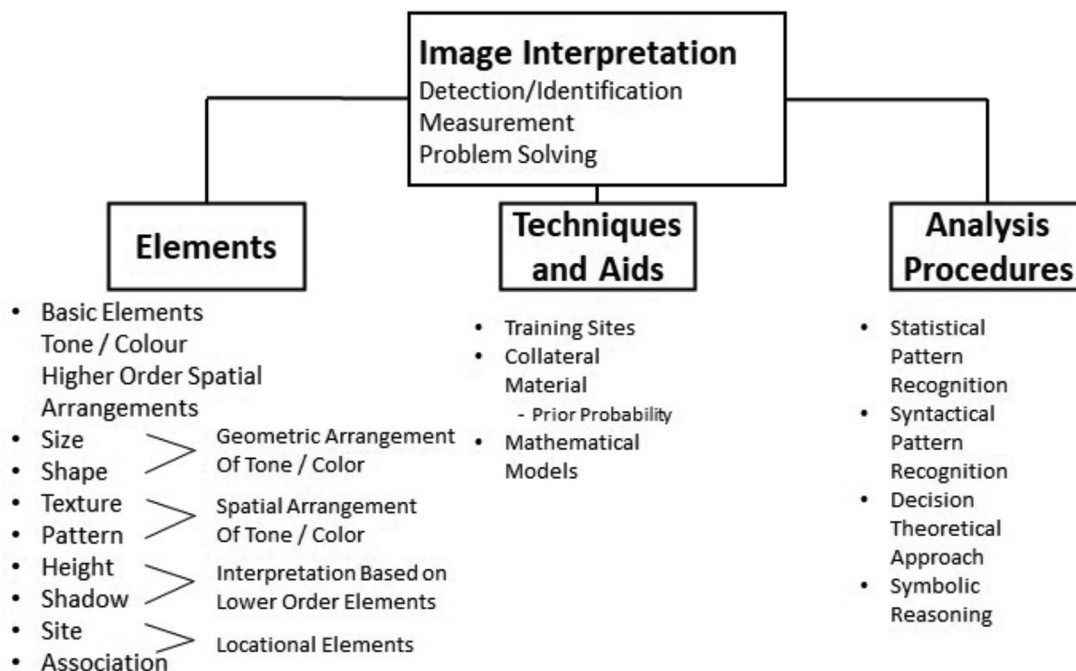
Image Interpretation
Detection/Identification
Measurement
Problem Solving

Elements

- Basic Elements
Tone / Colour
Higher Order Spatial Arrangements
- Size
- Shape
Geometric Arrangement Of Tone / Color
- Texture
- Pattern
Spatial Arrangement Of Tone / Color
- Height
- Shadow
Interpretation Based on Lower Order Elements
- Site
- Association
Locational Elements

Techniques and Aids

- Training Sites
- Collateral Material
- Prior Probability
- Mathematical Models

Analysis Procedures

- Statistical Pattern Recognition
- Syntactical Pattern Recognition
- Decision Theoretical Approach
- Symbolic Reasoning